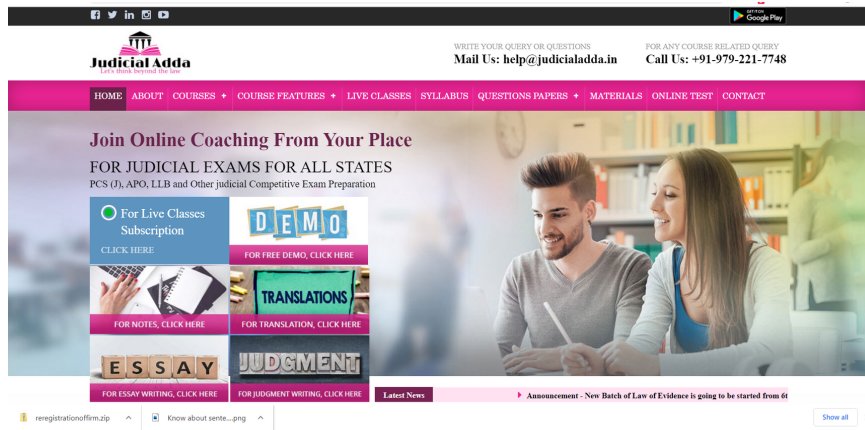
GET IT ON Google Play

Judicial Adda
Let's think beyond the law

WRITE YOUR QUERY OR QUESTIONS
Mail Us: help@judicialadda.in

FOR ANY COURSE RELATED QUERY
Call Us: +91-979-221-7748

HOME ABOUT COURSES + COURSE FEATURES + LIVE CLASSES SYLLABUS QUESTIONS PAPERS + MATERIALS ONLINE TEST CONTACT

Join Online Coaching From Your Place
FOR JUDICIAL EXAMS FOR ALL STATES
PCS (J), APO, LLB and Other judicial Competitive Exam Preparation

For Live Classes Subscription
CLICK HERE

DEMO
FOR FREE DEMO, CLICK HERE

FOR NOTES, CLICK HERE

TRANSLATIONS
FOR TRANSLATION, CLICK HERE

ESSAY
FOR ESSAY WRITING, CLICK HERE

JUDGMENT
FOR JUDGMENT WRITING, CLICK HERE

Latest News
Announcement - New Batch of Law of Evidence is going to be started from 6t

reregistrationoffirm.zip
Know about sente....png
Show all